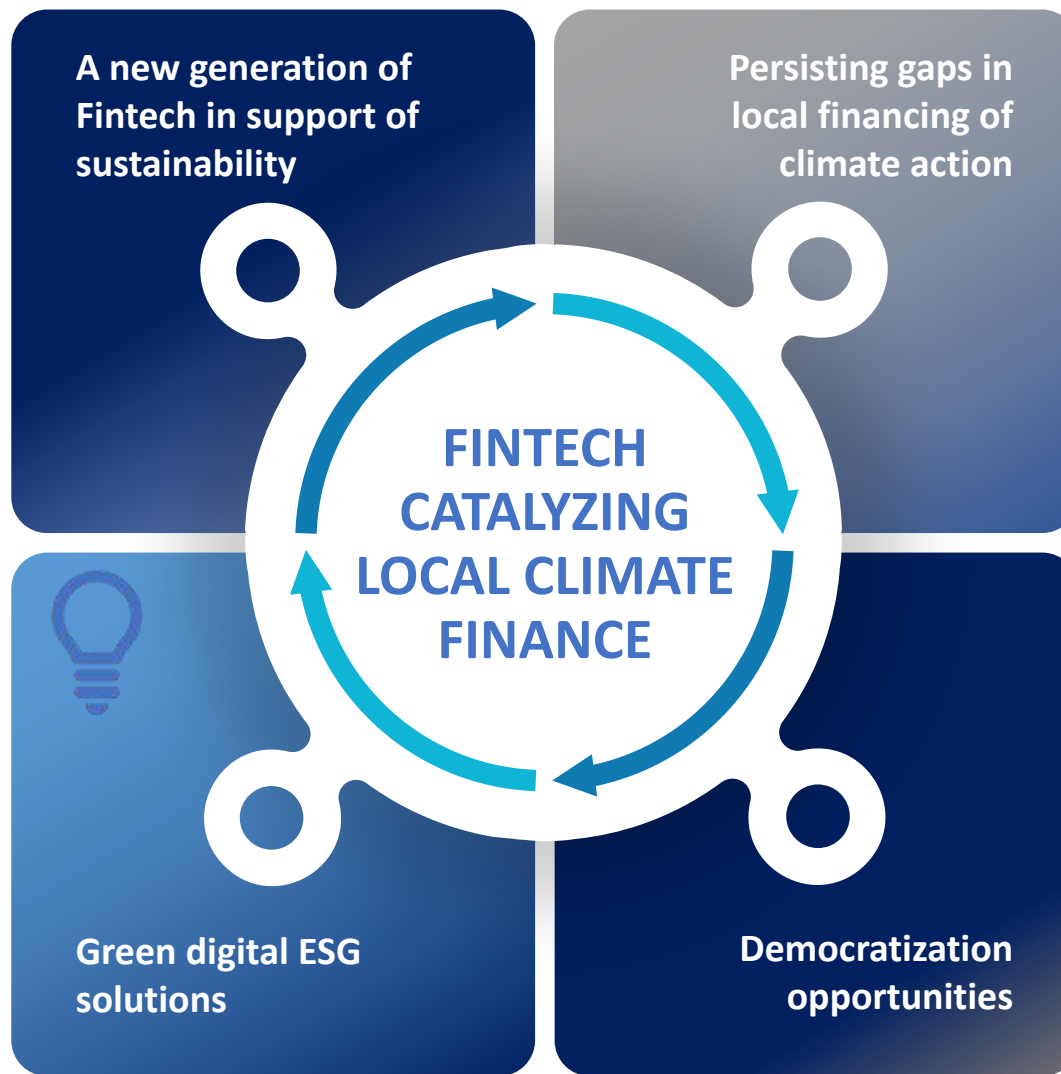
A new generation of Fintech in support of sustainability

Persisting gaps in local financing of climate action

FINTECH CATALYZING LOCAL CLIMATE FINANCE

Green digital ESG solutions

Democratization opportunities